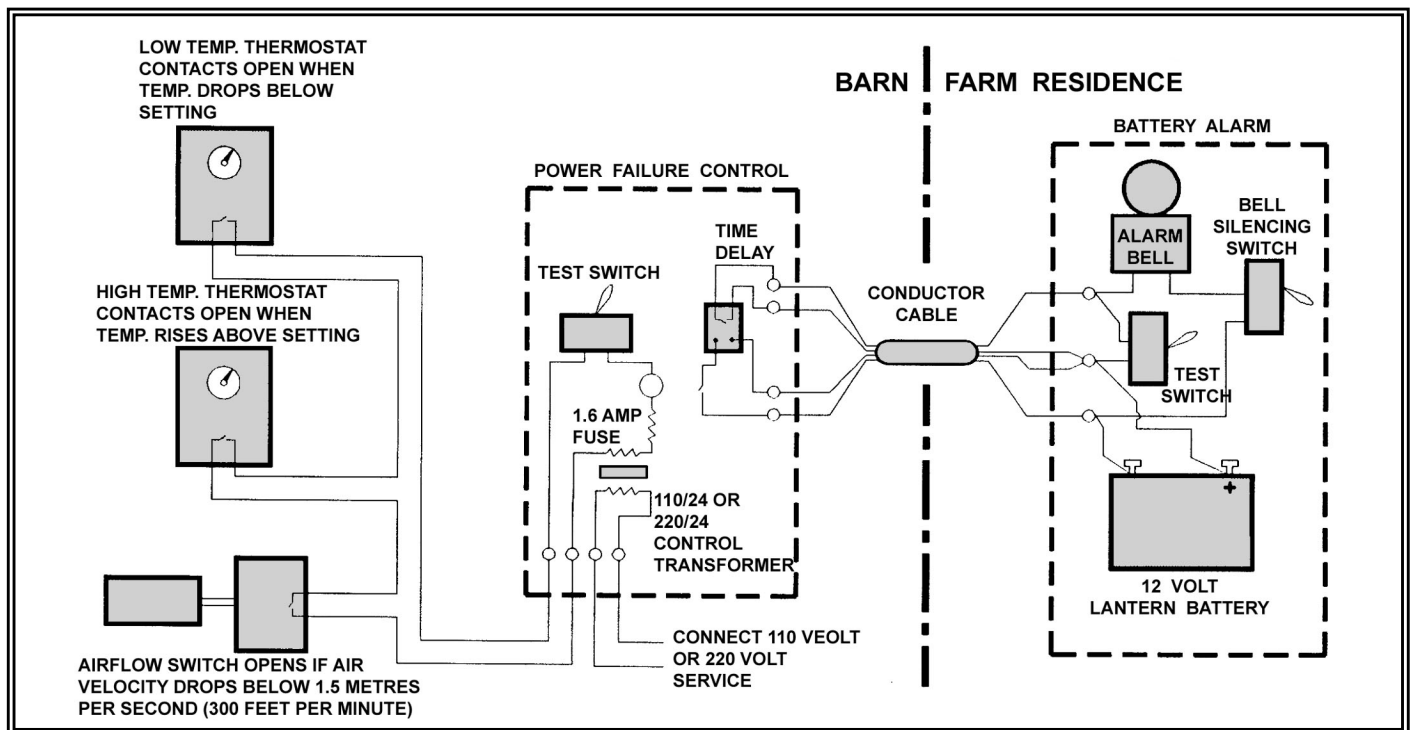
LOW TEMP. THERMOSTAT CONTACTS OPEN WHEN TEMP. DROPS BELOW SETTING

HIGH TEMP. THERMOSTAT CONTACTS OPEN WHEN TEMP. RISES ABOVE SETTING

AIRFLOW SWITCH OPENS IF AIR VELOCITY DROPS BELOW 1.5 METRES PER SECOND (300 FEET PER MINUTE)

POWER FAILURE CONTROL

TEST SWITCH

TIME DELAY

1.6 AMP FUSE

110/24 OR 220/24 CONTROL TRANSFORMER

CONNECT 110 VEOLT OR 220 VOLT SERVICE

CONDUCTOR CABLE

BARN

FARM RESIDENCE

BATTERY ALARM

ALARM BELL

BELL SILENCING SWITCH

TEST SWITCH

+

12 VOLT LANTERN BATTERY